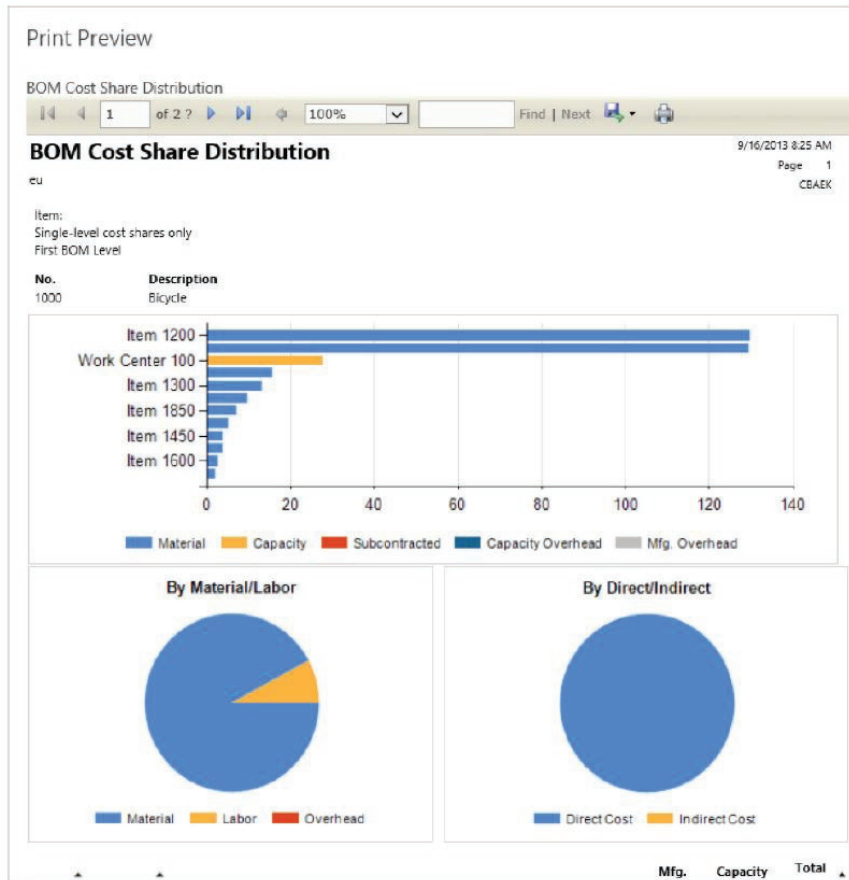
Print Preview

BOM Cost Share Distribution

1 of 2 ? 100% Find | Next

BOM Cost Share Distribution

9/16/2013 8:25 AM
Page 1
CBAEK

eu

Item:
Single-level cost shares only
First BOM Level

| No. | Description |
|---|---|
| 1000 | Bicycle |

Item 1200
Work Center 100
Item 1300
Item 1850
Item 1450
Item 1600

0 20 40 60 80 100 120 140

Material Capacity Subcontracted Capacity Overhead Mfg. Overhead

By Material/Labor

Material Labor Overhead

By Direct/Indirect

Direct Cost Indirect Cost

Mfg. Capacity Total